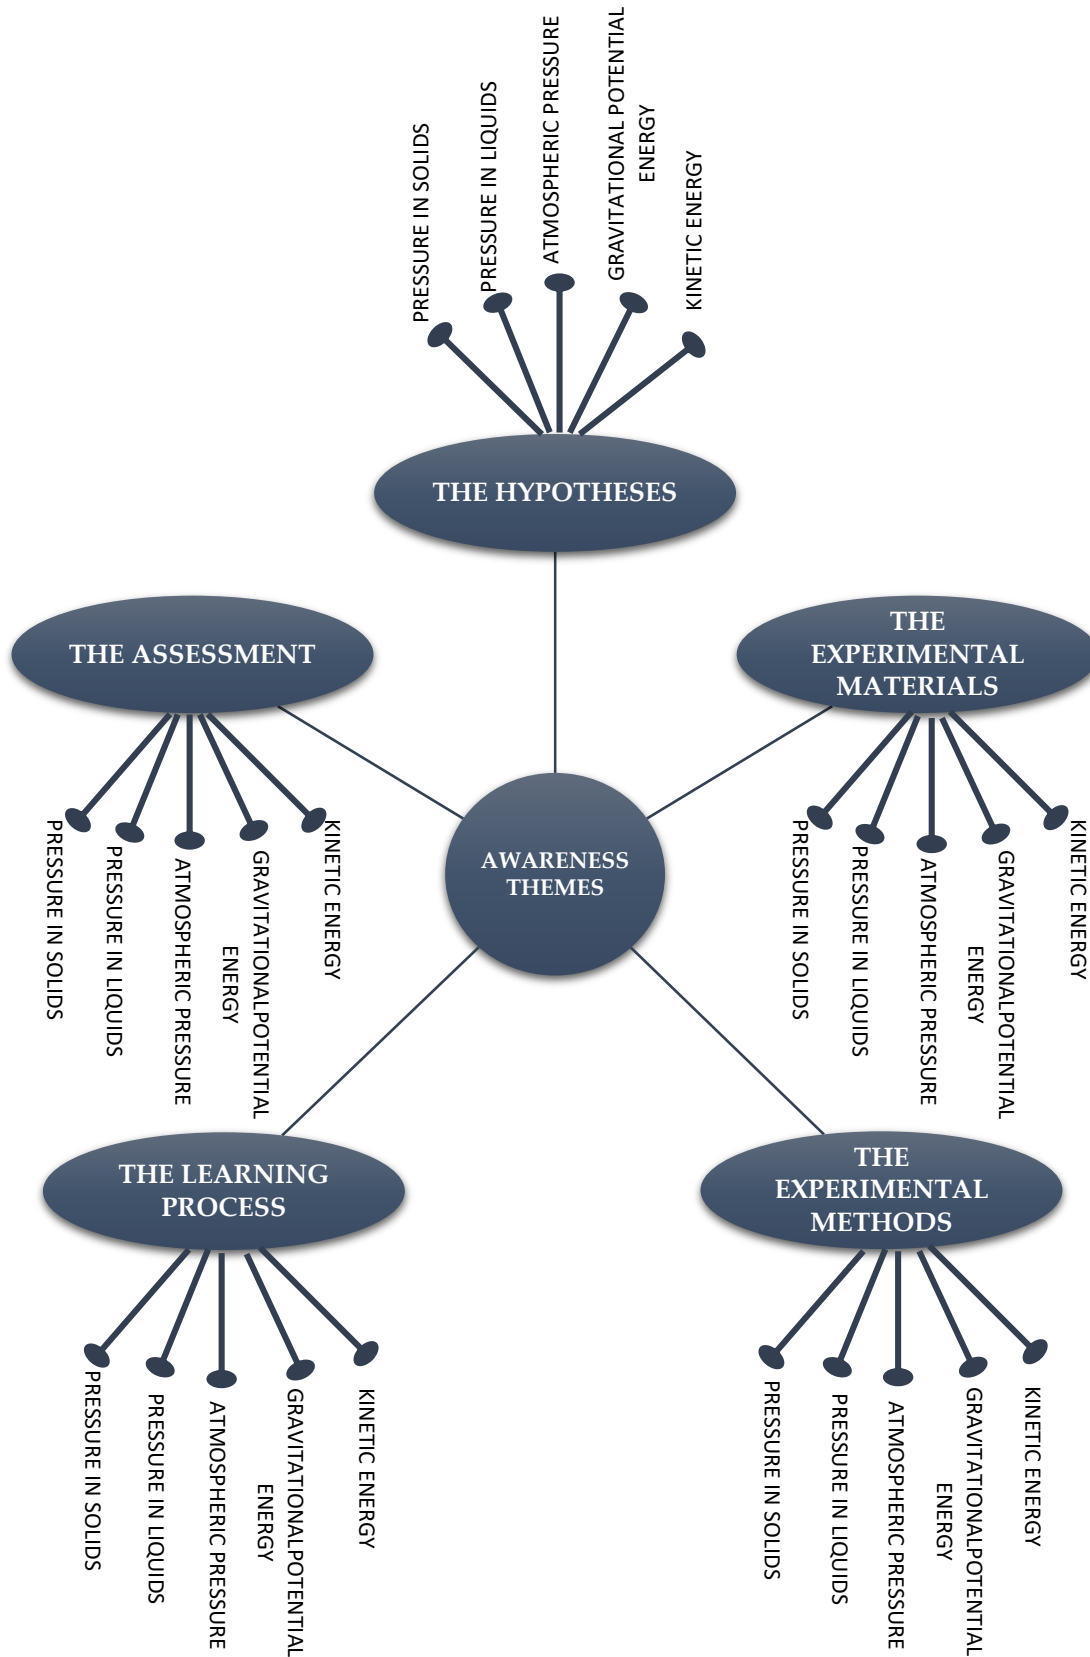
PRESSURE IN SOLIDS
PRESSURE IN LIQUIDS
ATMOSPHERIC PRESSURE
GRAVITATIONAL POTENTIAL ENERGY
KINETIC ENERGY

THE HYPOTHESES

THE ASSESSMENT

THE EXPERIMENTAL MATERIALS

PRESSURE IN SOLIDS
PRESSURE IN LIQUIDS
ATMOSPHERIC PRESSURE
GRAVITATIONALPOTENTIAL ENERGY
KINETIC ENERGY

AWARENESS THEMES

PRESSURE IN SOLIDS
PRESSURE IN LIQUIDS
ATMOSPHERIC PRESSURE
GRAVITATIONALPOTENTIAL ENERGY
KINETIC ENERGY

THE LEARNING PROCESS

THE EXPERIMENTAL METHODS

PRESSURE IN SOLIDS
PRESSURE IN LIQUIDS
ATMOSPHERIC PRESSURE
GRAVITATIONALPOTENTIAL ENERGY
KINETIC ENERGY

PRESSURE IN SOLIDS
PRESSURE IN LIQUIDS
ATMOSPHERIC PRESSURE
GRAVITATIONALPOTENTIAL ENERGY
KINETIC ENERGY